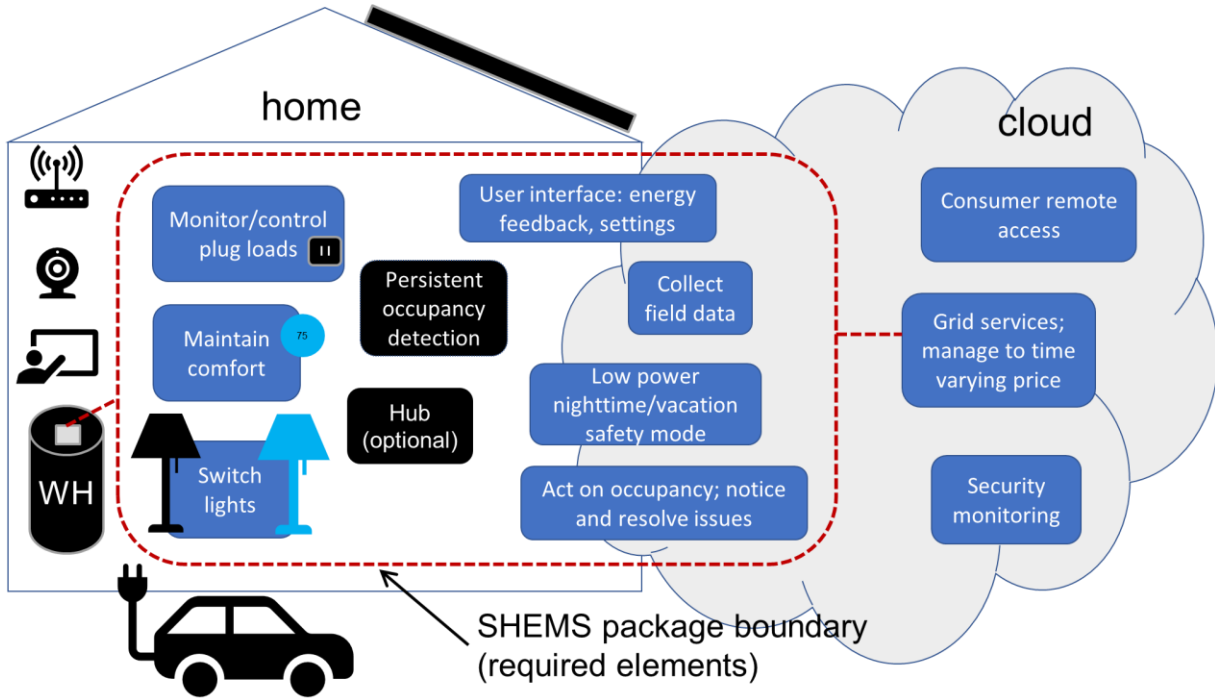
home

cloud

Monitor/control plug loads

User interface: energy feedback, settings

Consumer remote access

Persistent occupancy detection

Collect field data

Maintain comfort

75

Grid services; manage to time varying price

Low power nighttime/vacation safety mode

Hub (optional)

Switch lights

WH

Act on occupancy; notice and resolve issues

Security monitoring

SHEMS package boundary (required elements)